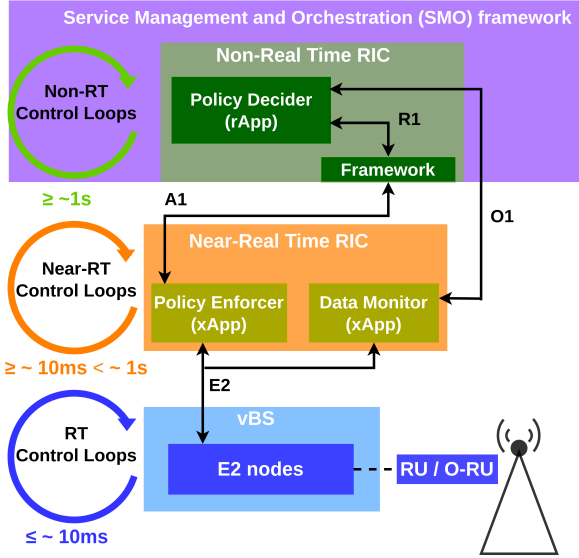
Service Management and Orchestration (SMO) framework

Non-RT Control Loops

Non-Real Time RIC

Policy Decider (rApp)

R1

Framework

≥ ~1s

A1

O1

Near-RT Control Loops

Near-Real Time RIC

Policy Enforcer (xApp)

Data Monitor (xApp)

≥ ~ 10ms < ~ 1s

E2

RT Control Loops

vBS

E2 nodes

RU / O-RU

≤ ~ 10ms